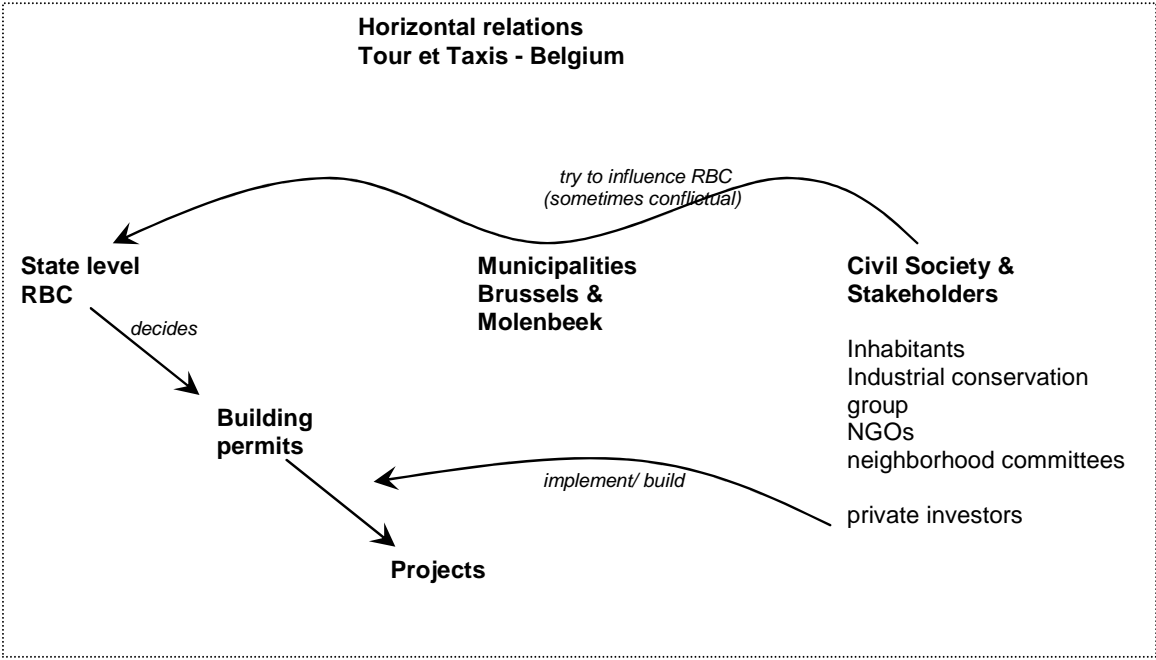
Horizontal relations
Tour et Taxis - Belgium

try to influence RBC
(sometimes conflictual)

State level
RBC

Municipalities
Brussels &
Molenbeek

Civil Society &
Stakeholders

decides

Inhabitants
Industrial conservation
group
NGOs
neighborhood committees

Building
permits

implement/ build

private investors

Projects